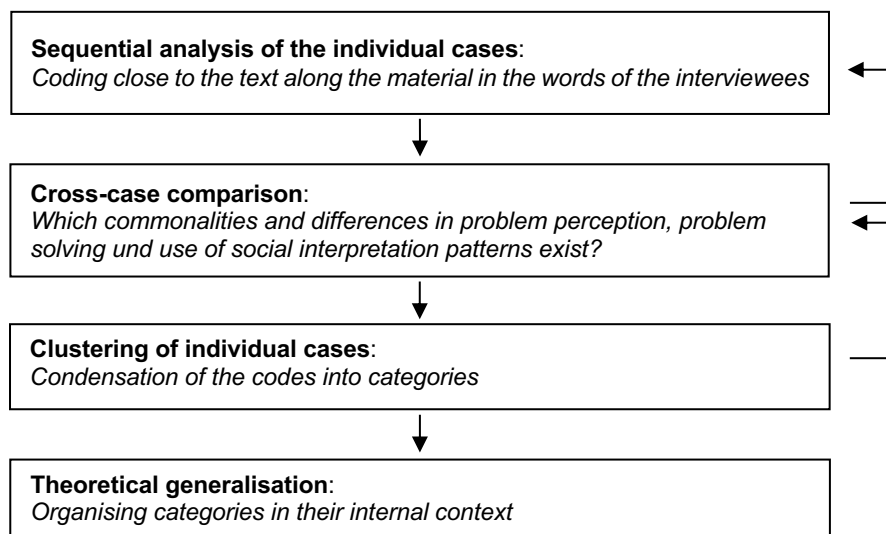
**Sequential analysis of the individual cases**:
*Coding close to the text along the material in the words of the interviewees*

**Cross-case comparison**:
*Which commonalities and differences in problem perception, problem solving und use of social interpretation patterns exist?*

**Clustering of individual cases**:
*Condensation of the codes into categories*

**Theoretical generalisation**:
*Organising categories in their internal context*